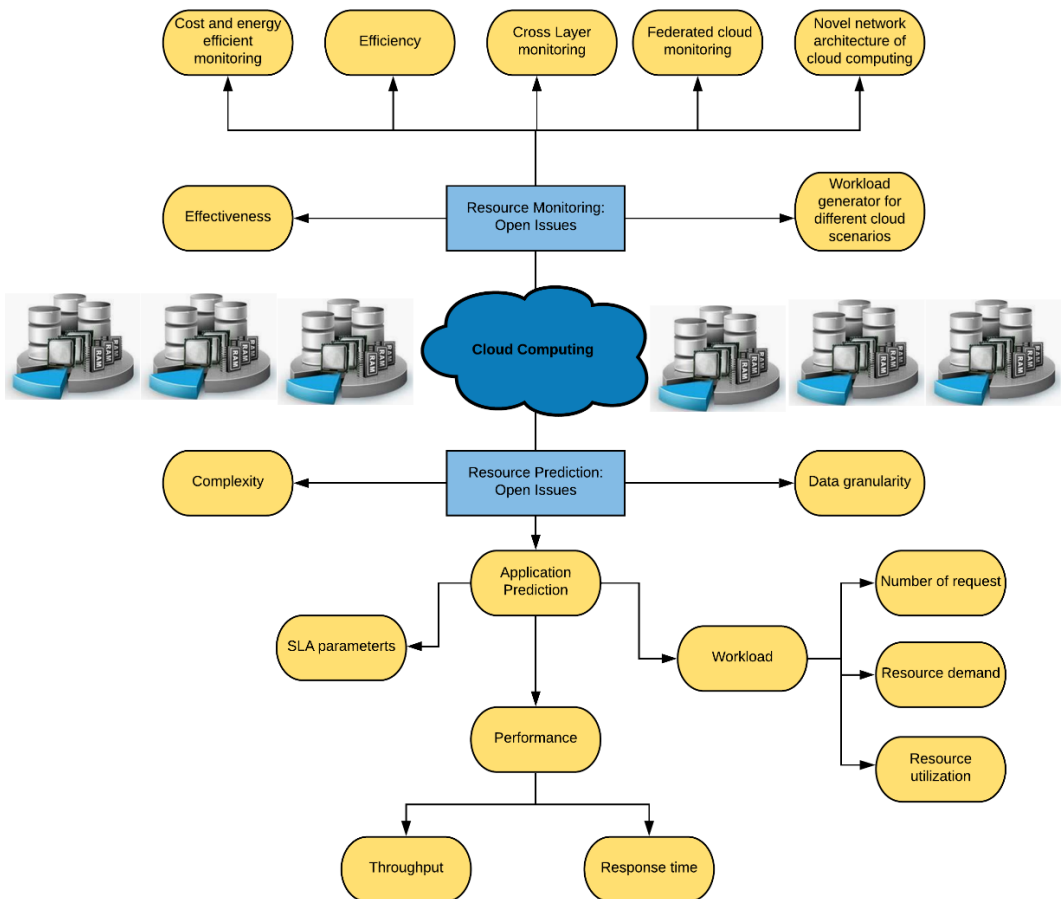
Cost and energy efficient monitoring

Efficiency

Cross Layer monitoring

Federated cloud monitoring

Novel network architecture of cloud computing

Effectiveness

Resource Monitoring: Open Issues

Workload generator for different cloud scenarios

Cloud Computing

Complexity

Resource Prediction: Open Issues

Data granularity

Application Prediction

Number of request

SLA parameterts

Workload

Resource demand

Performance

Resource utilization

Throughput

Response time